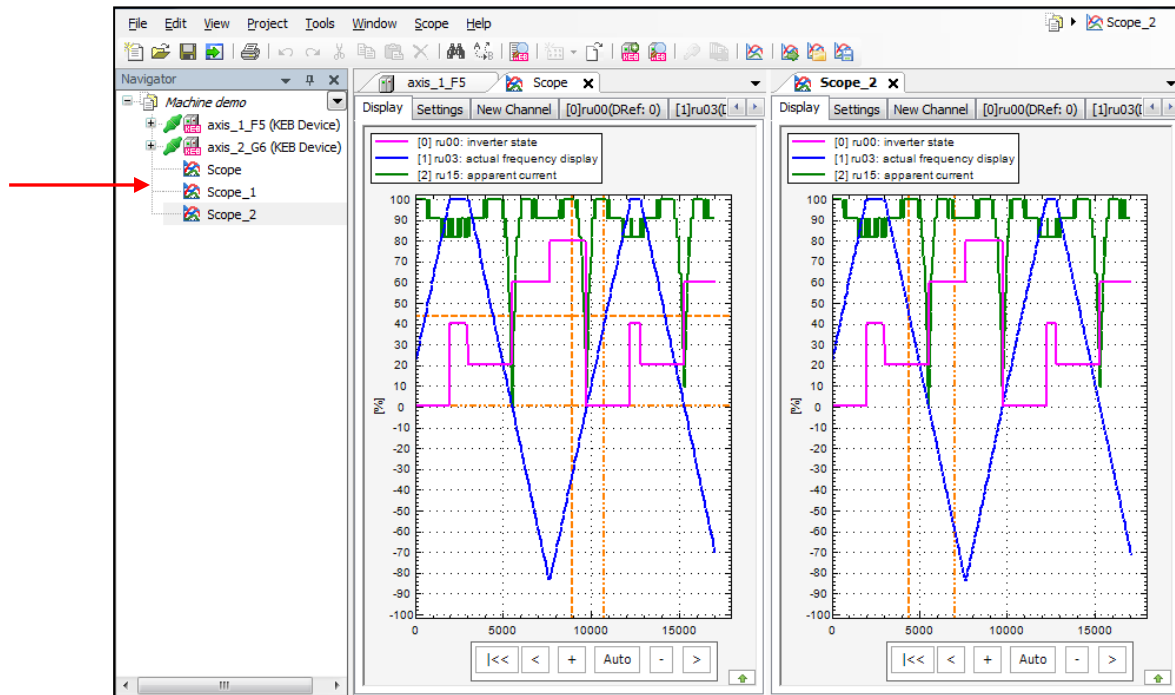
File Edit View Project Tools Window Scope Help

Scope_2

Navigator

Machine demo
axis_1_F5 (KEB Device)
axis_2_G6 (KEB Device)
Scope
Scope_1
Scope_2

axis_1_F5 Scope

Display Settings New Channel [0]ru00(DRef: 0) [1]ru03(D

[0] ru00: inverter state
[1] ru03: actual frequency display
[2] ru15: apparent current

100 90 80 70 60 50 40 30 20 10 0 -10 -20 -30 -40 -50 -60 -70 -80 -90 -100

[%]

0 5000 10000 15000

|<< < + Auto - >

Scope_2

Display Settings New Channel [0]ru00(DRef: 0) [1]ru03(D

[0] ru00: inverter state
[1] ru03: actual frequency display
[2] ru15: apparent current

100 90 80 70 60 50 40 30 20 10 0 -10 -20 -30 -40 -50 -60 -70 -80 -90 -100

[%]

0 5000 10000 15000

|<< < + Auto - >

III